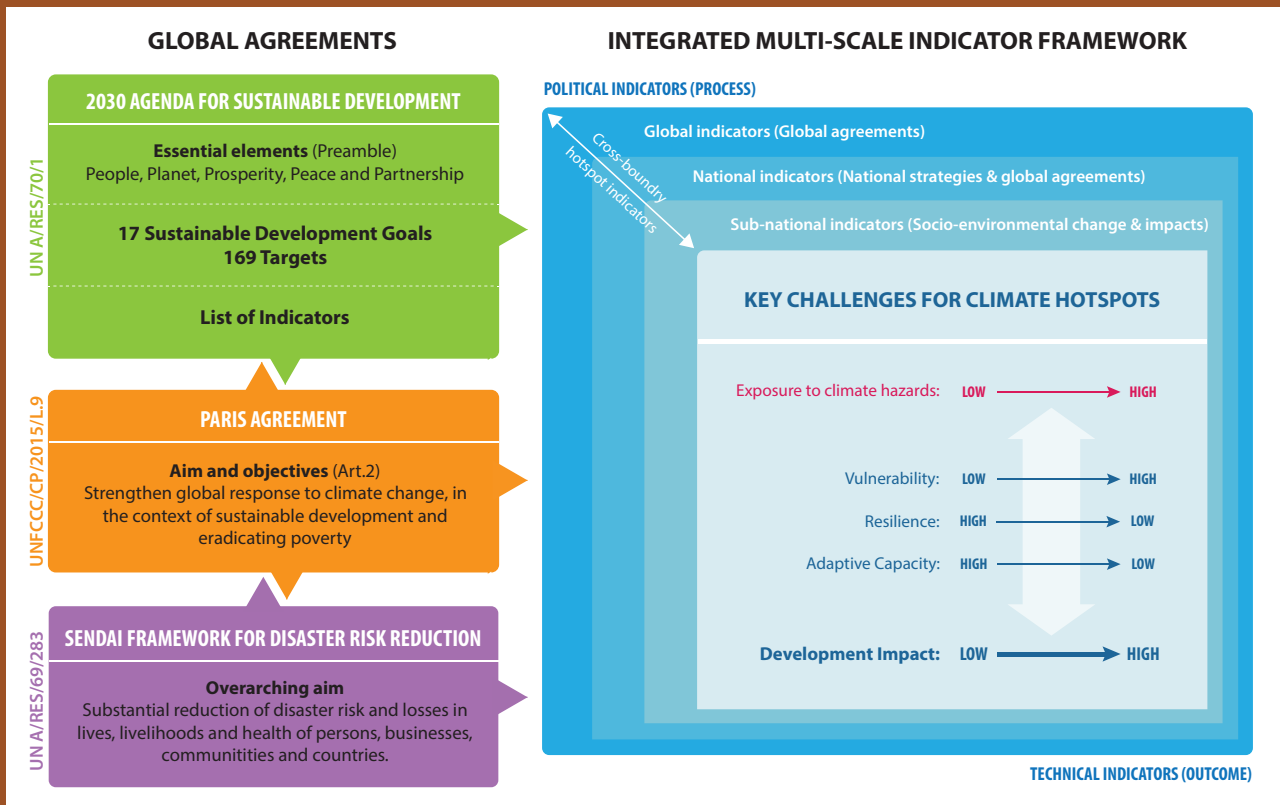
GLOBAL AGREEMENTS

UN A/RES/70/1

2030 AGENDA FOR SUSTAINABLE DEVELOPMENT

**Essential elements** (Preamble)
People, Planet, Prosperity, Peace and Partnership

17 Sustainable Development Goals
169 Targets

List of Indicators

UNFCCC/CP/2015/L.9

PARIS AGREEMENT

**Aim and objectives** (Art.2)
Strengthen global response to climate change, in the context of sustainable development and eradicating poverty

UN A/RES/69/283

SENDAI FRAMEWORK FOR DISASTER RISK REDUCTION

**Overarching aim**
Substantial reduction of disaster risk and losses in lives, livelihoods and health of persons, businesses, communitities and countries.

INTEGRATED MULTI-SCALE INDICATOR FRAMEWORK

POLITICAL INDICATORS (PROCESS)

Cross-boundry hotspot indicators

Global indicators (Global agreements)

National indicators (National strategies & global agreements)

Sub-national indicators (Socio-environmental change & impacts)

KEY CHALLENGES FOR CLIMATE HOTSPOTS

Exposure to climate hazards: LOW → HIGH

Vulnerability: LOW → HIGH

Resilience: HIGH → LOW

Adaptive Capacity: HIGH → LOW

Development Impact: LOW → HIGH

TECHNICAL INDICATORS (OUTCOME)